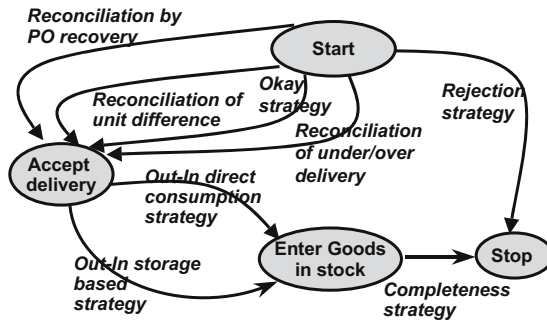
Reconciliation by PO recovery

Start

Okay strategy

Reconciliation of unit difference

Rejection strategy

Reconciliation of under/over delivery

Accept delivery

Out-In direct consumption strategy

Out-In storage based strategy

Enter Goods in stock

Stop

Completeness strategy